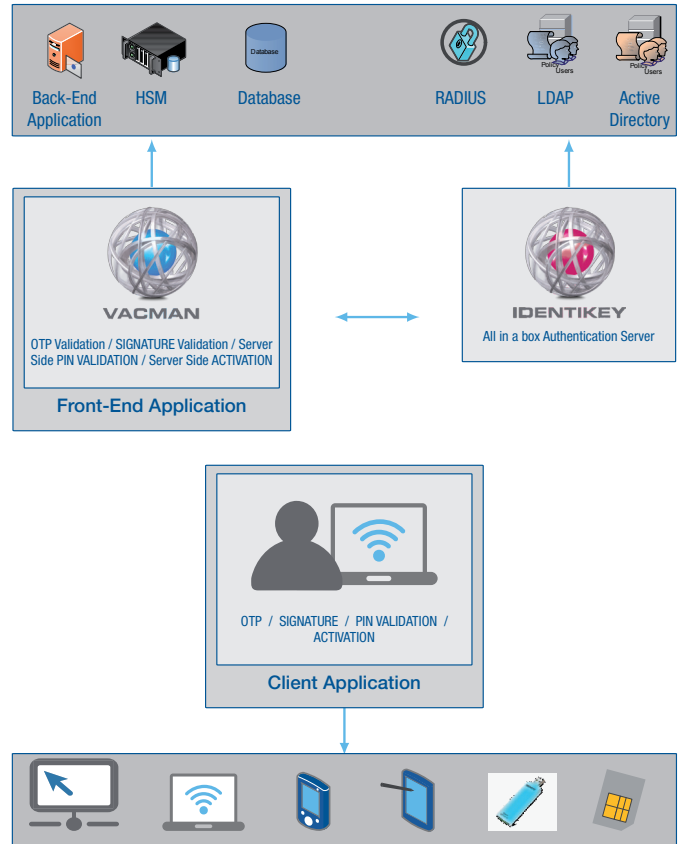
Database

Policy
Users

Policy
Users

Back-End Application

HSM

Database

RADIUS

LDAP

Active Directory

VACMAN

OTP Validation / SIGNATURE Validation / Server Side PIN VALIDATION / Server Side ACTIVATION

Front-End Application

IDENTIKEY

All in a box Authentication Server

OTP / SIGNATURE / PIN VALIDATION / ACTIVATION

Client Application